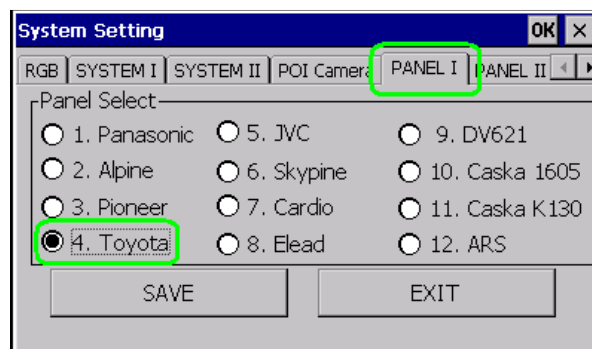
System Setting

OK ×

RGB | SYSTEM I | SYSTEM II | POI Camera | PANEL I | PANEL II

Panel Select

1. Panasonic
5. JVC
9. DV621
2. Alpine
6. Skypine
10. Caska 1605
3. Pioneer
7. Cardio
11. Caska K130
4. Toyota
8. Elead
12. ARS

SAVE

EXIT